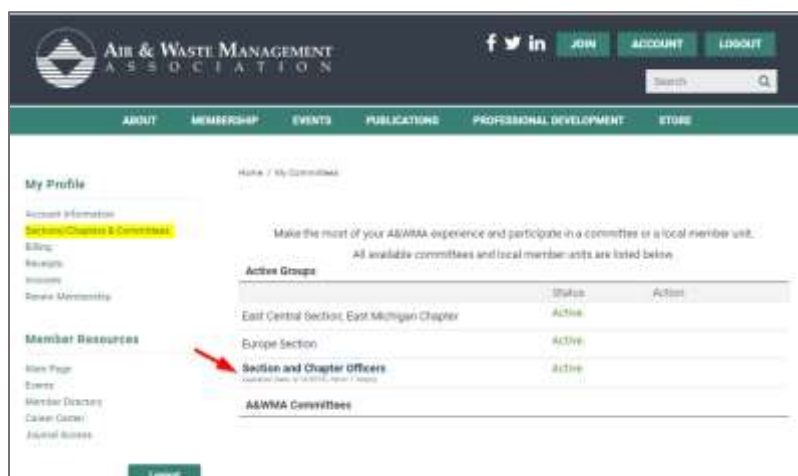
Air & Waste Management Association

f in JOIN ACCOUNT LOGOUT

Search

ABOUT MEMBERSHIP EVENTS PUBLICATIONS PROFESSIONAL DEVELOPMENT STORE

My Profile

Account Information
Sections/Chapters & Committees
Billing
Receipts
Invoices
Renew Membership

Member Resources

Main Page
Events
Member Directory
Career Center
Journal Access

Logout

Home / My Committees

Make the most of your A&WMA experience and participate in a committee or a local member unit.

All available committees and local member units are listed below.

Active Groups

| | Status | Action |
|---|---|---|
| East Central Section, East Michigan Chapter | Active | |
| Europe Section | Active | |
| Section and Chapter Officers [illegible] | Active | |

A&WMA Committees